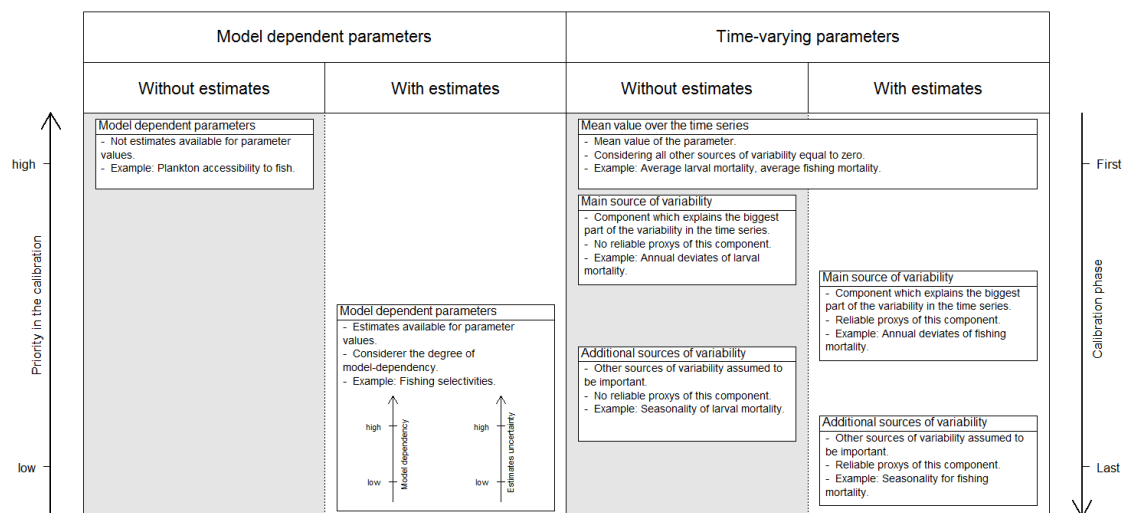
| Model dependent parameters | | Time-varying parameters | |
|---|---|---|---|
| Without estimates | With estimates | Without estimates | With estimates |

Priority in the calibration

high

low

Model dependent parameters
- Not estimates available for parameter values.
- Example: Plankton accessibility to fish.

Model dependent parameters
- Estimates available for parameter values.
- Considerer the degree of model-dependency.
- Example: Fishing selectivities.

high
Model dependency
low

high
Estimates uncertainty
low

Mean value over the time series
- Mean value of the parameter.
- Considering all other sources of variability equal to zero.
- Example: Average larval mortality, average fishing mortality.

Main source of variability
- Component which explains the biggest part of the variability in the time series.
- No reliable proxys of this component.
- Example: Annual deviates of larval mortality.

Additional sources of variability
- Other sources of variability assumed to be important.
- No reliable proxys of this component.
- Example: Seasonality of larval mortality.

Main source of variability
- Component which explains the biggest part of the variability in the time series.
- Reliable proxys of this component.
- Example: Annual deviates of fishing mortality.

Additional sources of variability
- Other sources of variability assumed to be important.
- Reliable proxys of this component.
- Example: Seasonality for fishing mortality.

First

Calibration phase

Last